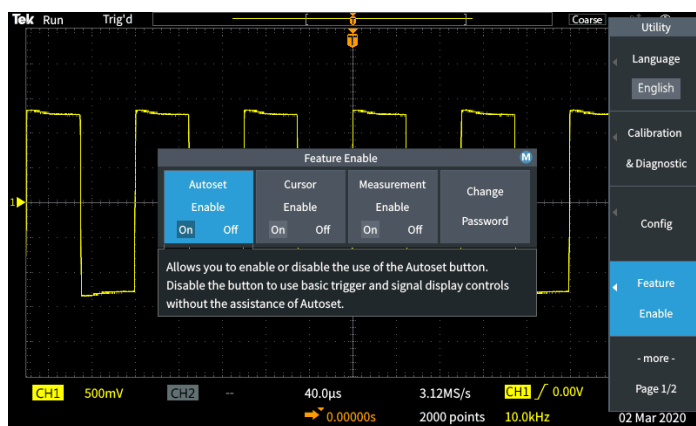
Tek Run Trig'd Coarse

Utility

Language
English

Calibration
& Diagnostic

Config

Feature
Enable

- more -
Page 1/2

Feature Enable M

Autoset Enable On Off

Cursor Enable On Off

Measurement Enable On Off

Change Password

Allows you to enable or disable the use of the Autoset button. Disable the button to use basic trigger and signal display controls without the assistance of Autoset.

1

CH1 500mV CH2 -- 40.0µs 3.12MS/s CH1 ╱ 0.00V

0.00000s 2000 points 10.0kHz 02 Mar 2020